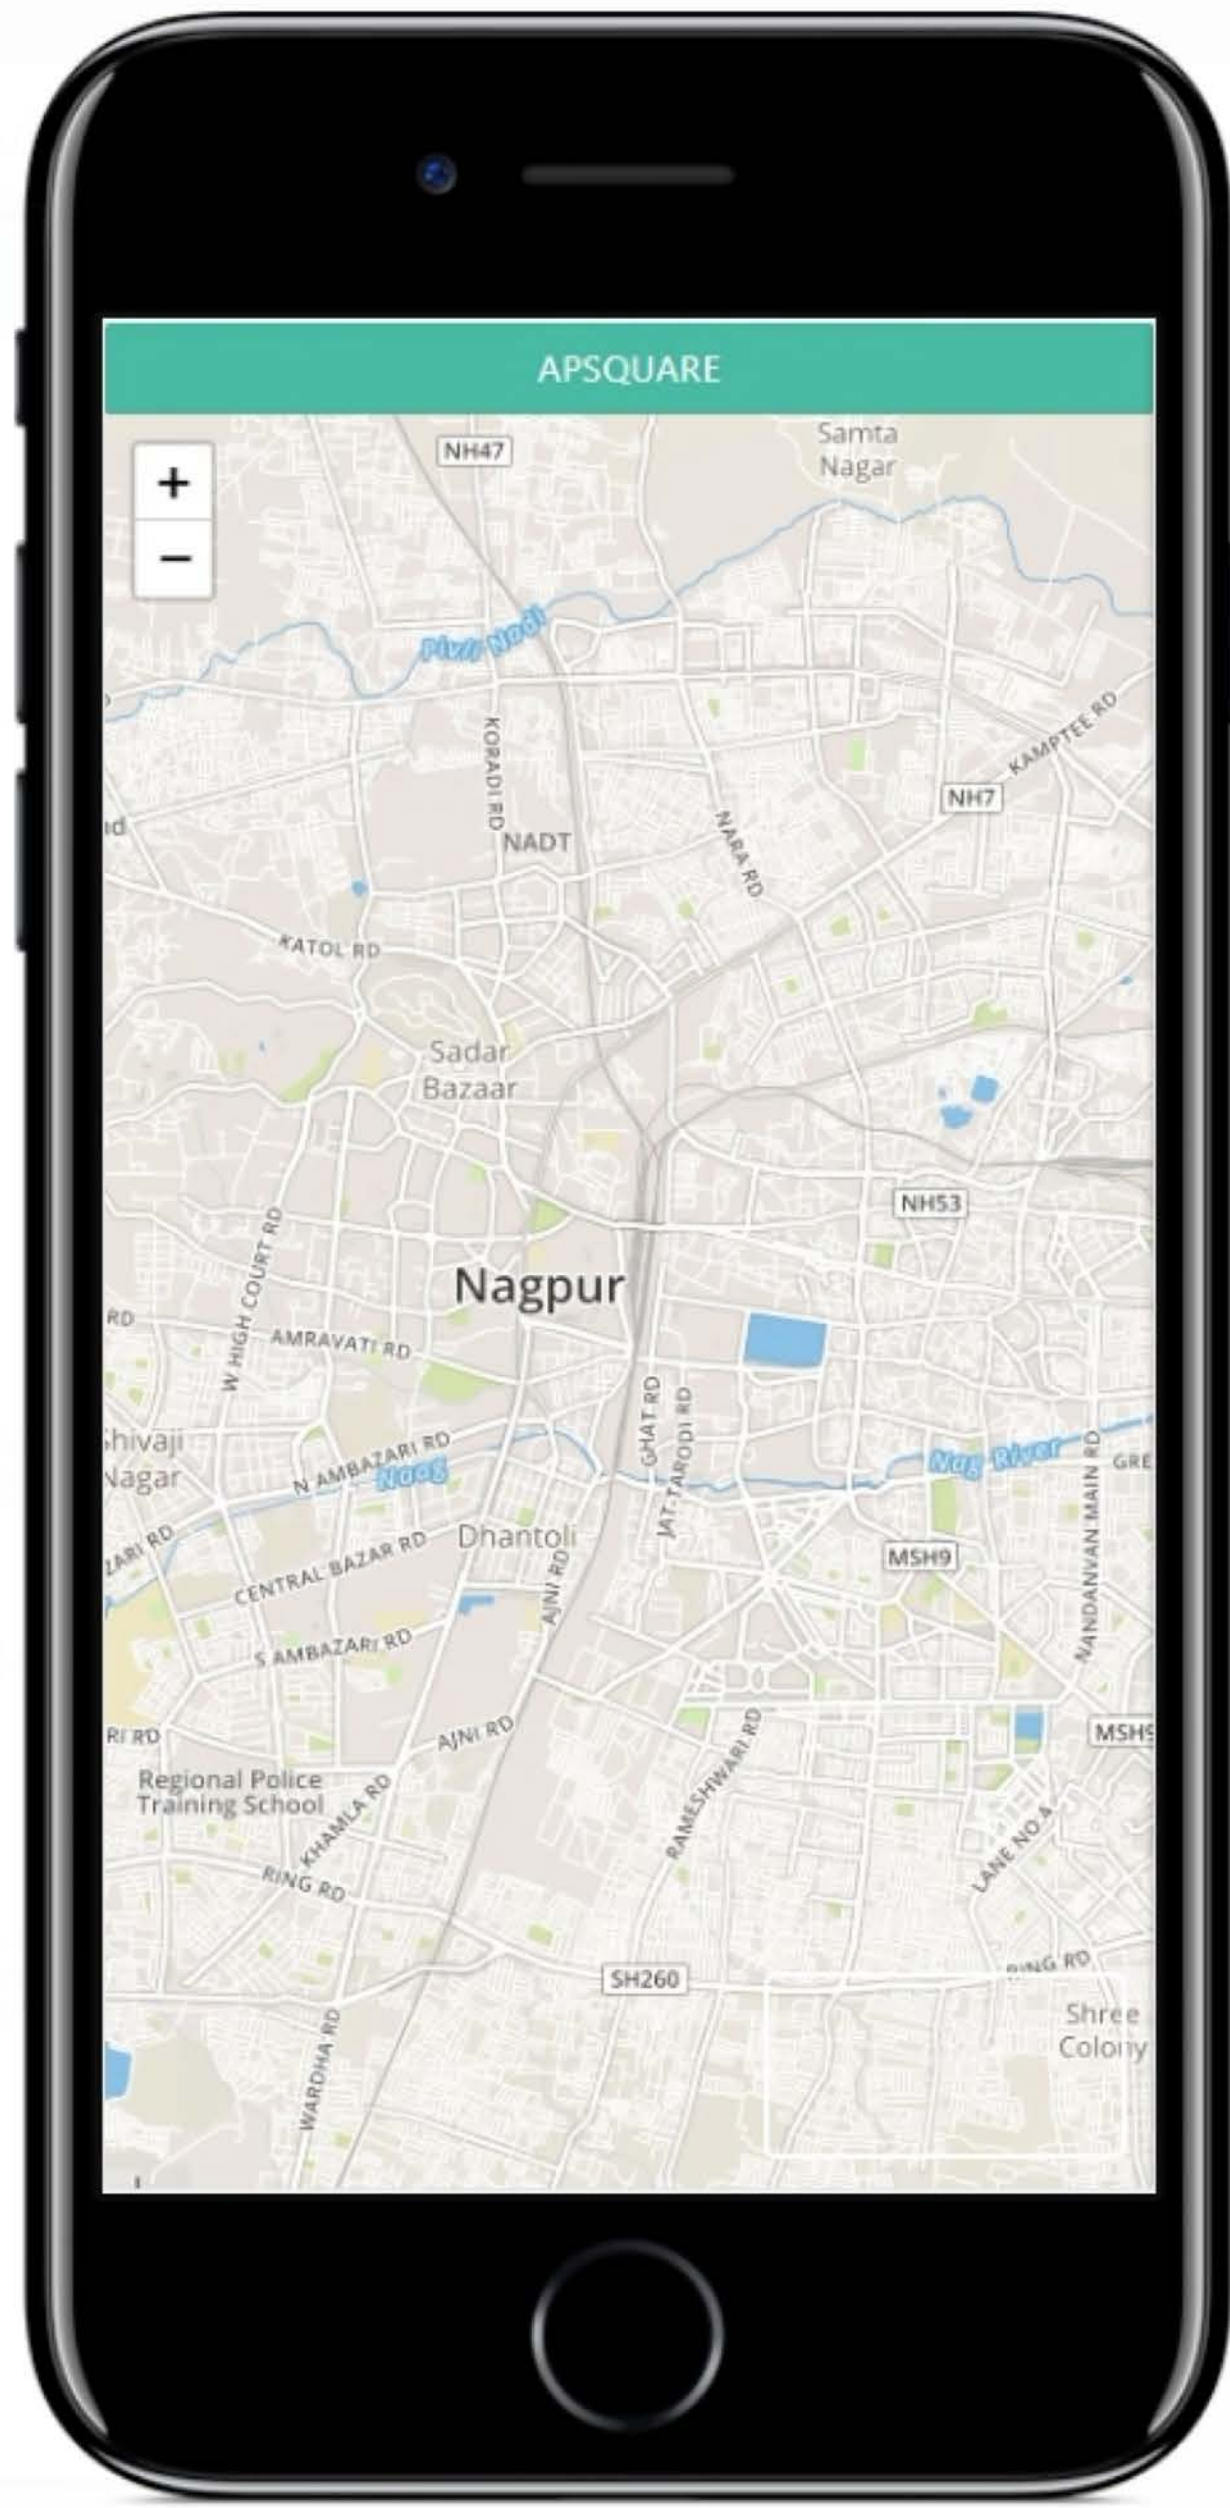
APSQUARE

+
−

NH47
Samta Nagar
Pivli Nadi
KORADI RD
KAMPTEE RD
NH7
NADT
NARA RD
nd
KATOL RD
Sadar Bazaar
NH53
Nagpur
W HIGH COURT RD
RD
AMRAVATI RD
GHAT RD
JAT-TARODI RD
Shivaji Nagar
N AMBAZARI RD
Naag
Nag River
NANDANVAN MAIN RD
GRE
ZARI RD
CENTRAL BAZAR RD
Dhantoli
AJNI RD
MSH9
S AMBAZARI RD
RI RD
AJNI RD
RAMESHWARI RD
MSH9
Regional Police Training School
KHAMLA RD
LANE NO 4
RING RD
SH260
RING RD
Shree Colony
WARDHA RD